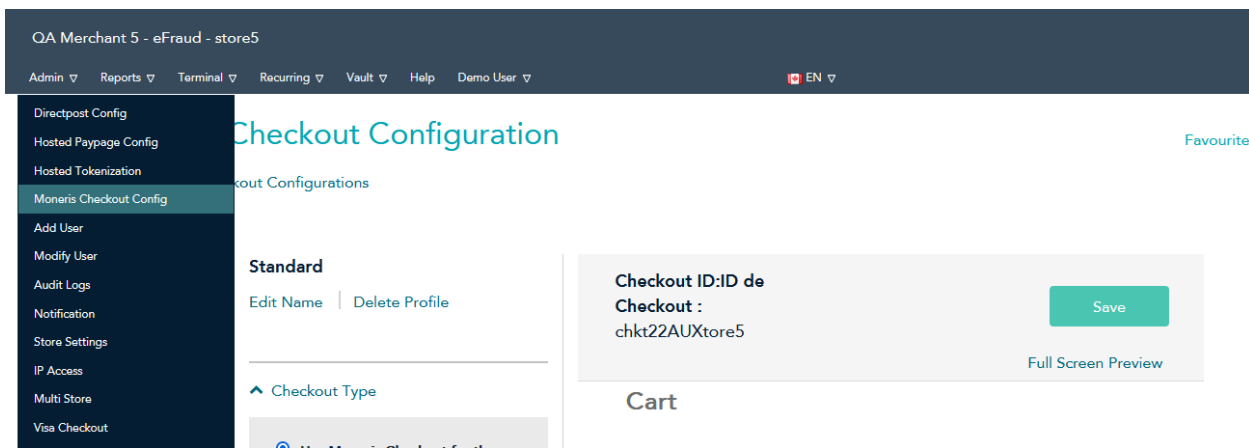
QA Merchant 5 - eFraud - store5

Admin ▽ Reports ▽ Terminal ▽ Recurring ▽ Vault ▽ Help Demo User ▽

EN ▽

Directpost Config
Hosted Paypage Config
Hosted Tokenization
Moneris Checkout Config
Add User
Modify User
Audit Logs
Notification
Store Settings
IP Access
Multi Store
Visa Checkout

Checkout Configuration

Favourite

kout Configurations

Standard

Edit Name | Delete Profile

^ Checkout Type

Checkout ID:ID de Checkout :
chkt22AUXtore5

Save

Full Screen Preview

Cart